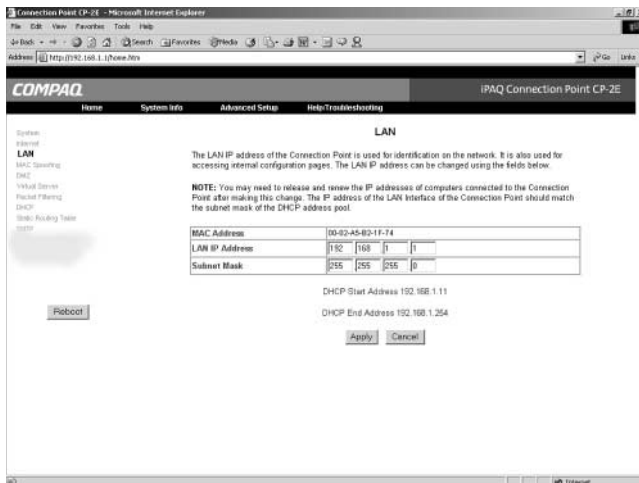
Connection Point CP-2E - Microsoft Internet Explorer

File Edit View Favorites Tools Help

Back Search Favorites Media

Address http://192.168.1.1/home.htm Go Links

COMPAQ

iPAQ Connection Point CP-2E

Home System Info Advanced Setup Help/Troubleshooting

System
Internet
LAN
MAC Spoofing
DMZ
Virtual Server
Packet Filtering
DHCP
Static Routing Table
SNTP

Reboot

LAN

The LAN IP address of the Connection Point is used for identification on the network. It is also used for accessing internal configuration pages. The LAN IP address can be changed using the fields below.

NOTE: You may need to release and renew the IP addresses of computers connected to the Connection Point after making this change. The IP address of the LAN Interface of the Connection Point should match the subnet mask of the DHCP address pool.

| MAC Address | 00-02-A5-B2-1F-74 |
|---|---|
| LAN IP Address | 192 168 1 1 |
| Subnet Mask | 255 255 255 0 |

DHCP Start Address 192.168.1.11

DHCP End Address 192.168.1.254

Apply Cancel

Internet